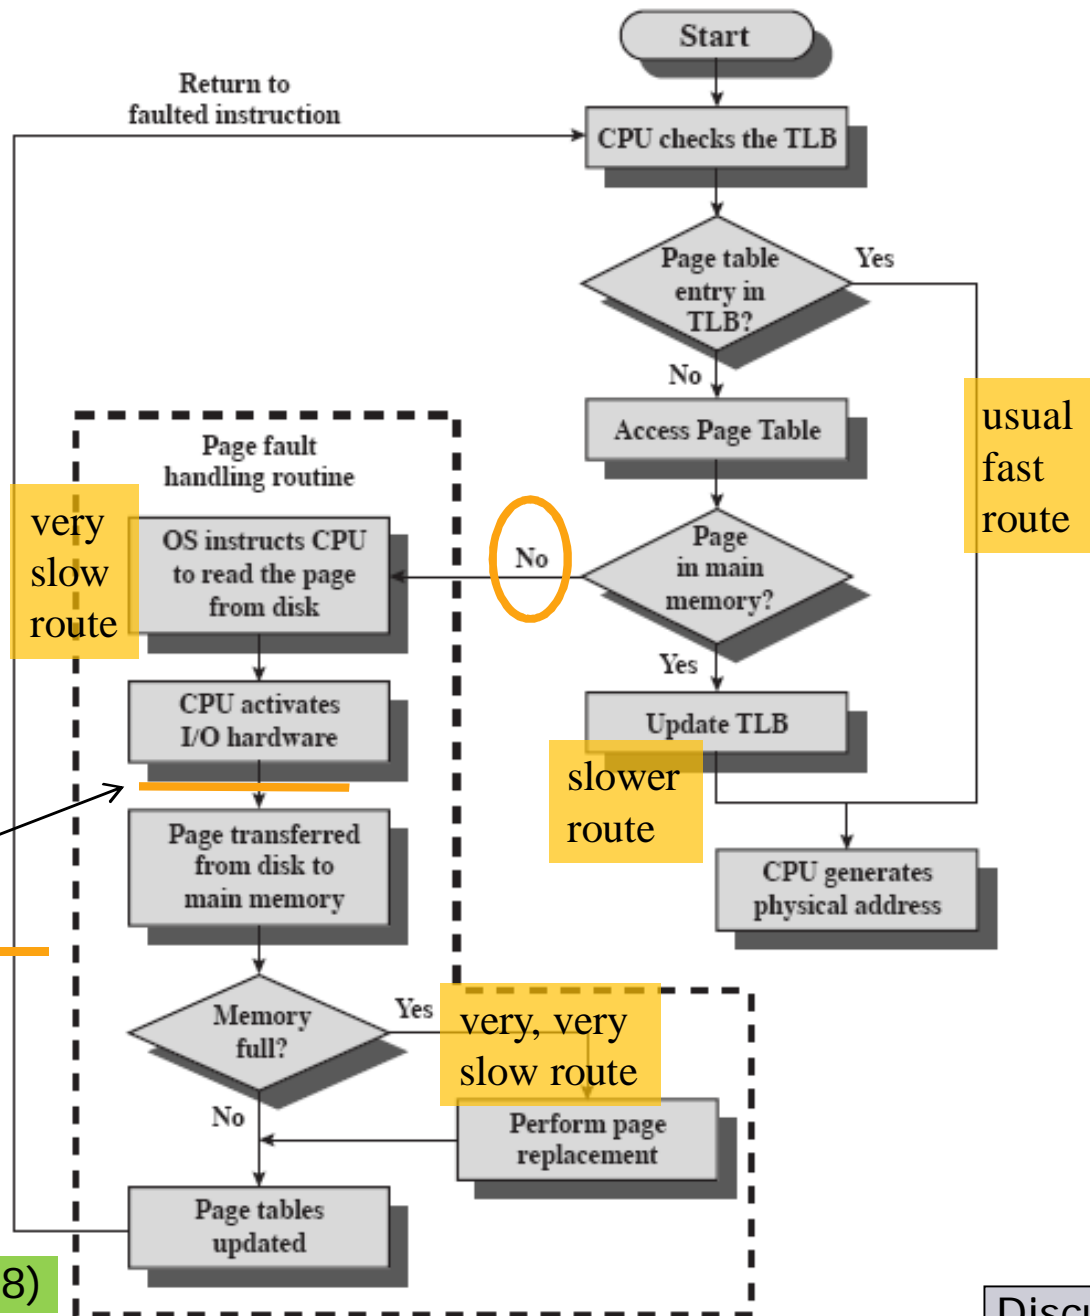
Start

Return to faulted instruction

CPU checks the TLB

Page table entry in TLB?

Yes

usual fast route

No

Access Page Table

Page fault handling routine

very slow route

OS instructs CPU to read the page from disk

No

Page in main memory?

Yes

CPU activates I/O hardware

Update TLB

slower route

Page transferred from disk to main memory

CPU generates physical address

Memory full?

Yes

very, very slow route

Perform page replacement

No

Page tables updated

8)

Discu